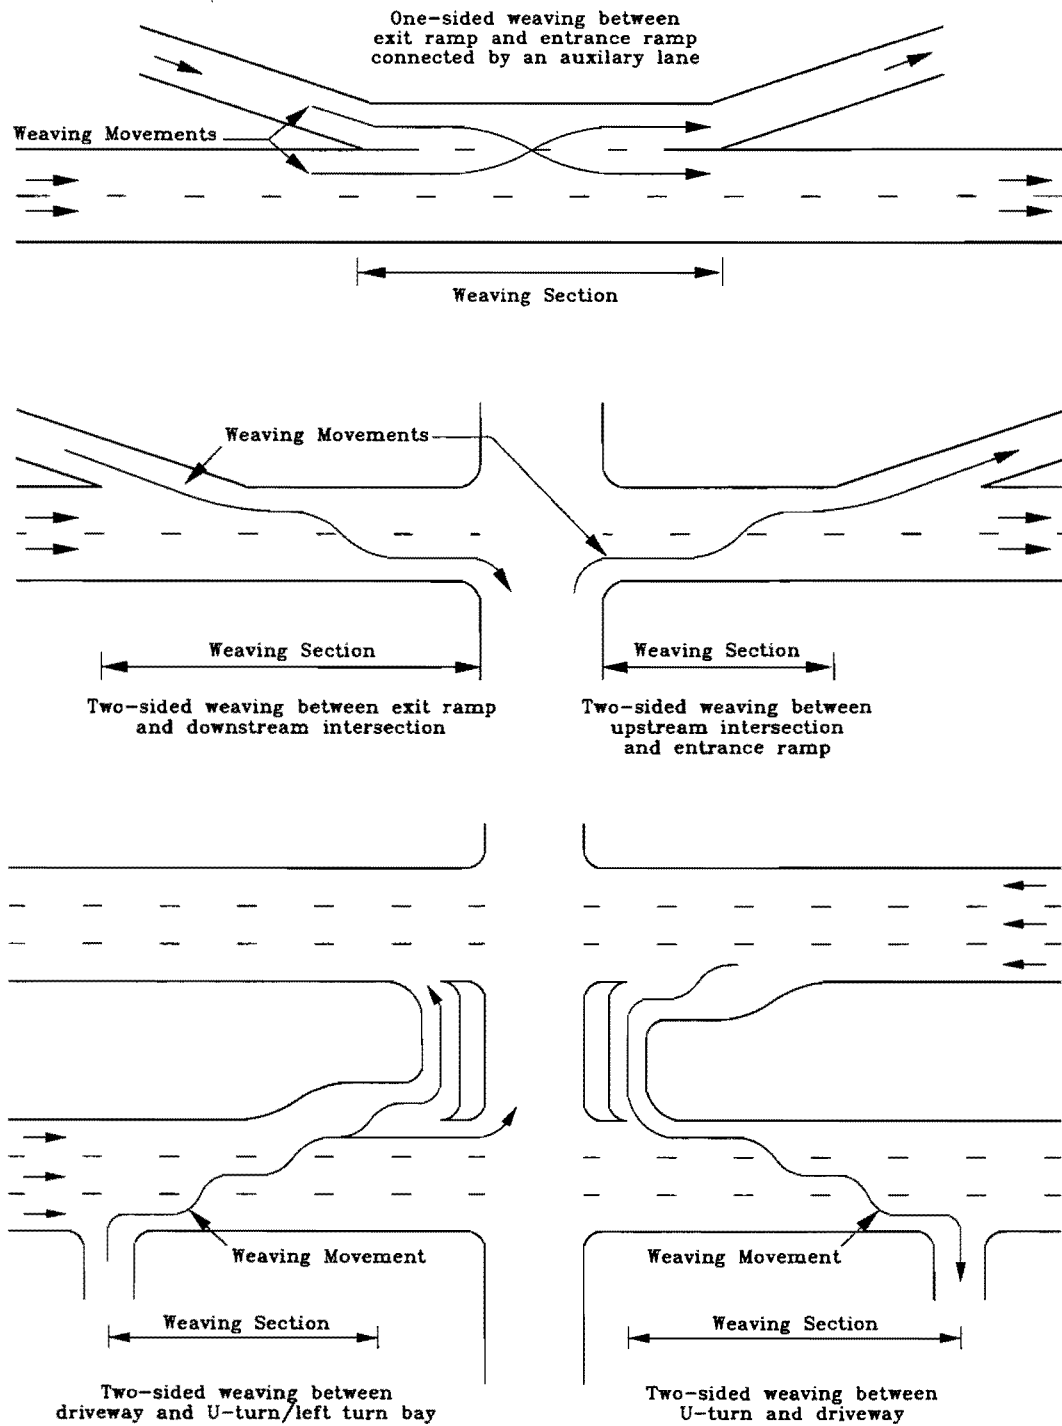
One-sided weaving between exit ramp and entrance ramp connected by an auxilary lane

Weaving Movements

Weaving Section

Weaving Movements

Weaving Section

Two-sided weaving between exit ramp and downstream intersection

Weaving Section

Two-sided weaving between upstream intersection and entrance ramp

Weaving Movement

Weaving Section

Two-sided weaving between driveway and U-turn/left turn bay

Weaving Movement

Weaving Section

Two-sided weaving between U-turn and driveway